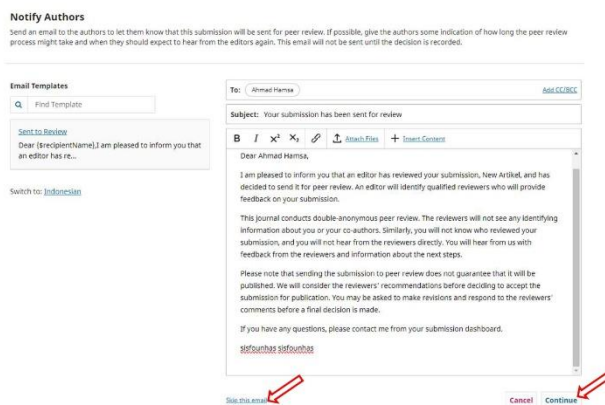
Notify Authors

Send an email to the authors to let them know that this submission will be sent for peer review. If possible, give the authors some indication of how long the peer review process might take and when they should expect to hear from the editors again. This email will not be sent until the decision is recorded.

Email Templates

Find Template

Sent to Review

Dear {$recipientName}, I am pleased to inform you that an editor has re...

Switch to: Indonesian

To: Ahmad Hamsa

Add CC/BCC

Subject: Your submission has been sent for review

B I $x^2$ $X_2$ Attach Files + Insert Content

Dear Ahmad Hamsa,

I am pleased to inform you that an editor has reviewed your submission, New Artikel, and has decided to send it for peer review. An editor will identify qualified reviewers who will provide feedback on your submission.

This journal conducts double-anonymous peer review. The reviewers will not see any identifying information about you or your co-authors. Similarly, you will not know who reviewed your submission, and you will not hear from the reviewers directly. You will hear from us with feedback from the reviewers and information about the next steps.

Please note that sending the submission to peer review does not guarantee that it will be published. We will consider the reviewers' recommendations before deciding to accept the submission for publication. You may be asked to make revisions and respond to the reviewers' comments before a final decision is made.

If you have any questions, please contact me from your submission dashboard.

sisfounhas sisfounhas

Skip this email

Cancel Continue